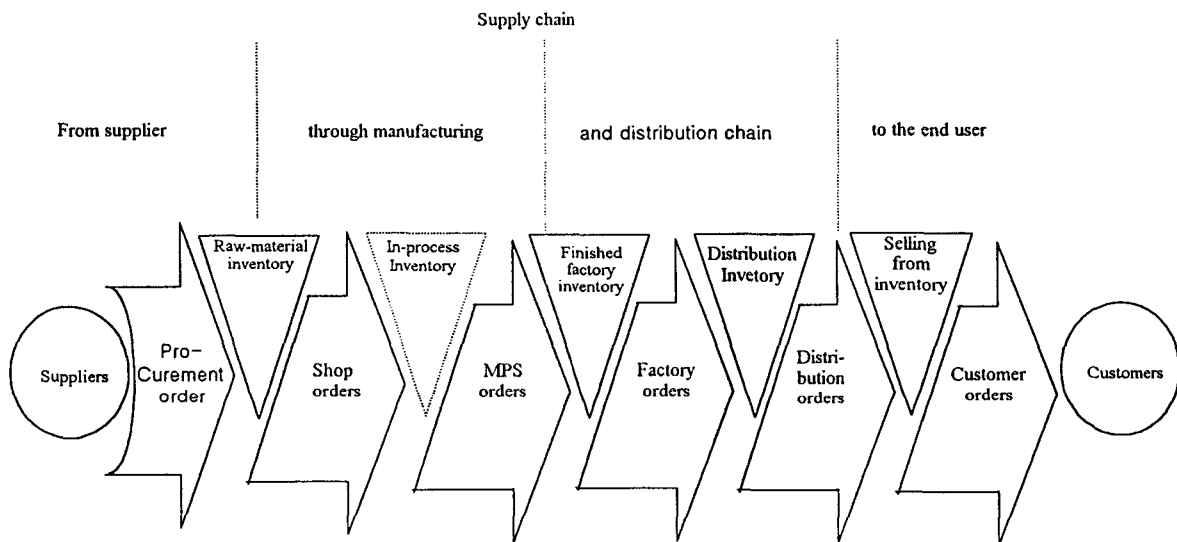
Supply chain

From supplier

through manufacturing

and distribution chain

to the end user

Raw-material inventory

In-process Inventory

Finished factory inventory

Distribution Invetory

Selling from inventory

Suppliers

Pro-Curement order

Shop orders

MPS orders

Factory orders

Distribution orders

Customer orders

Customers